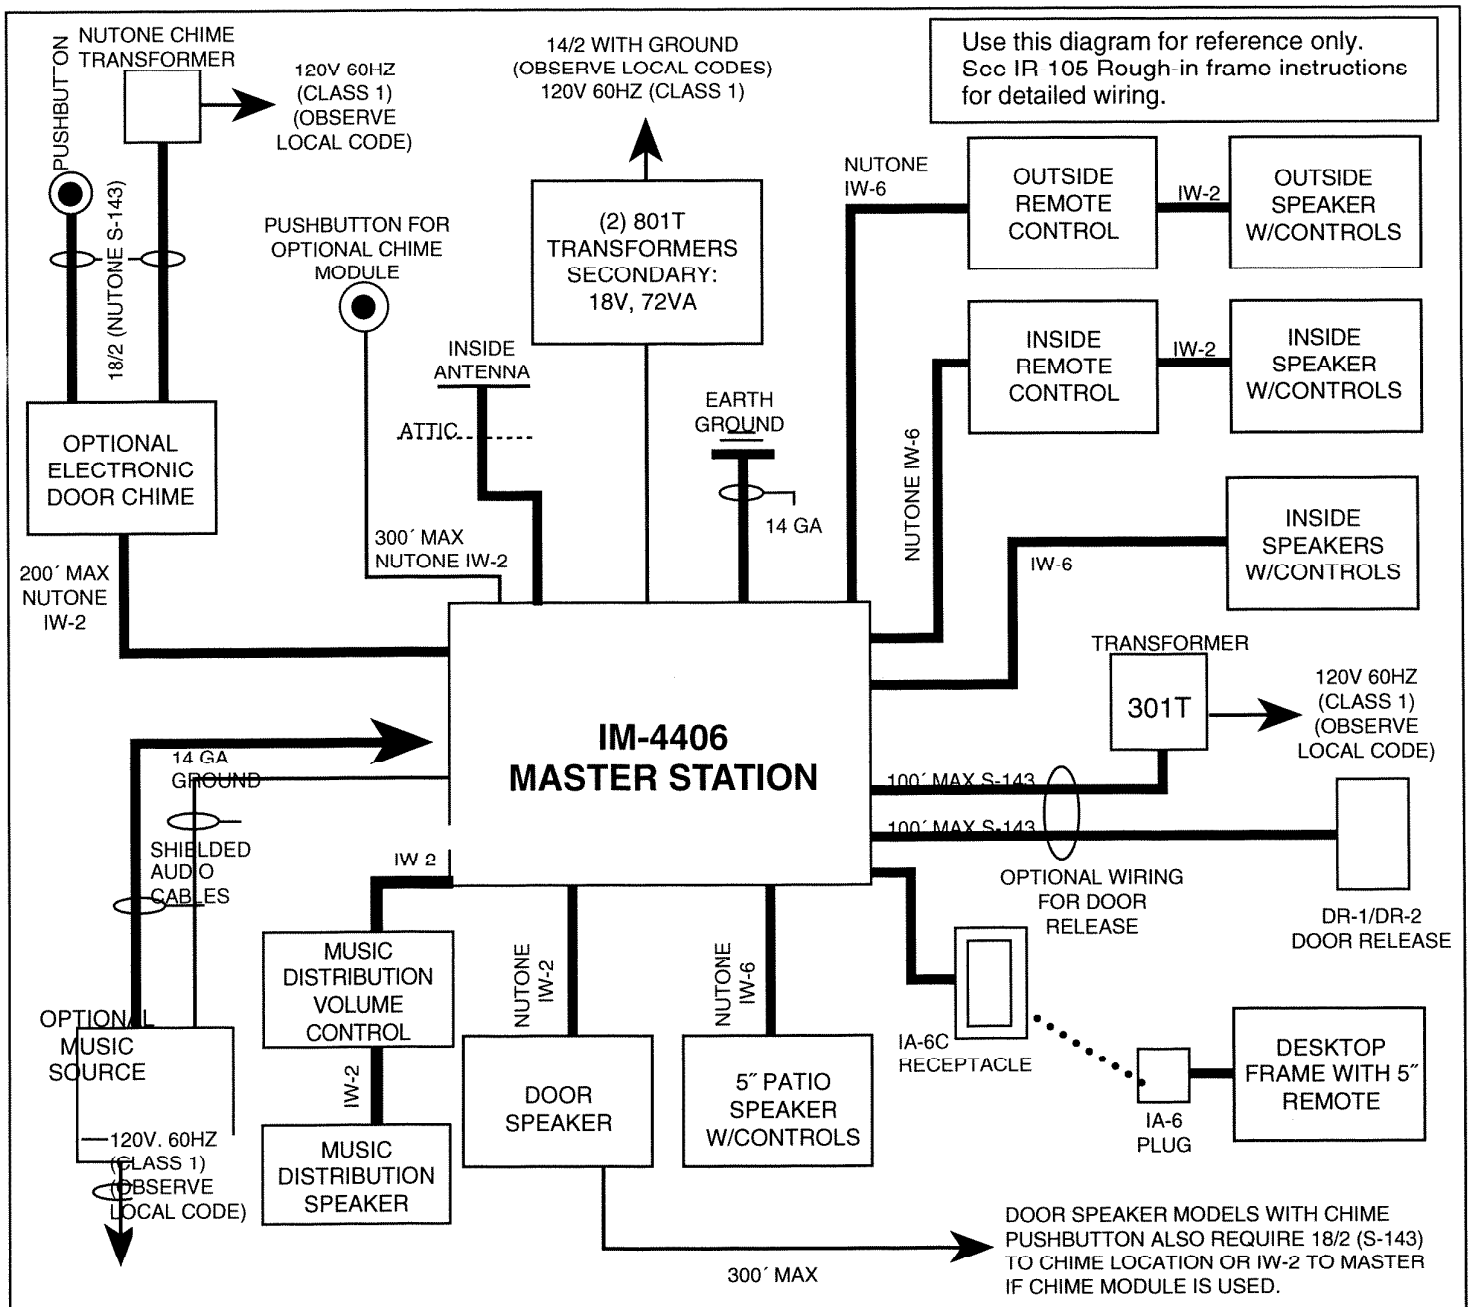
PUSHBUTTON

NUTONE CHIME TRANSFORMER

120V 60HZ (CLASS 1) (OBSERVE LOCAL CODE)

14/2 WITH GROUND (OBSERVE LOCAL CODES) 120V 60HZ (CLASS 1)

Use this diagram for reference only. See IR 105 Rough-in frame instructions for detailed wiring.

18/2 (NUTONE S-143)

PUSHBUTTON FOR OPTIONAL CHIME MODULE

(2) 801T TRANSFORMERS SECONDARY: 18V, 72VA

NUTONE IW-6

OUTSIDE REMOTE CONTROL

IW-2

OUTSIDE SPEAKER W/CONTROLS

INSIDE ANTENNA

ATTIC

EARTH GROUND

INSIDE REMOTE CONTROL

IW-2

INSIDE SPEAKER W/CONTROLS

OPTIONAL ELECTRONIC DOOR CHIME

14 GA

NUTONE IW-6

300´ MAX NUTONE IW-2

INSIDE SPEAKERS W/CONTROLS

200´ MAX NUTONE IW-2

IW-6

TRANSFORMER

301T

120V 60HZ (CLASS 1) (OBSERVE LOCAL CODE)

IM-4406 MASTER STATION

14 GA GROUND

100´ MAX S-143

100´ MAX S-143

SHIELDED AUDIO CABLES

IW 2

OPTIONAL WIRING FOR DOOR RELEASE

DR-1/DR-2 DOOR RELEASE

MUSIC DISTRIBUTION VOLUME CONTROL

NUTONE IW-2

NUTONE IW-6

OPTIONAL MUSIC SOURCE

IW-2

DOOR SPEAKER

5˝ PATIO SPEAKER W/CONTROLS

IA-6C RECEPTACLE

DESKTOP FRAME WITH 5˝ REMOTE

IA-6 PLUG

120V. 60HZ (CLASS 1) (OBSERVE LOCAL CODE)

MUSIC DISTRIBUTION SPEAKER

300´ MAX

DOOR SPEAKER MODELS WITH CHIME PUSHBUTTON ALSO REQUIRE 18/2 (S-143) TO CHIME LOCATION OR IW-2 TO MASTER IF CHIME MODULE IS USED.